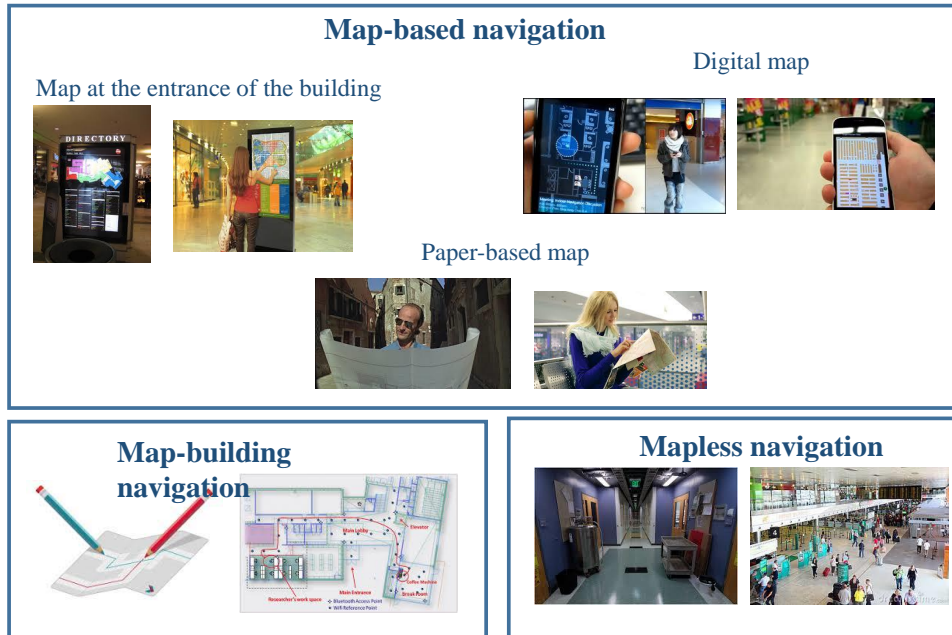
Map-based navigation

Map at the entrance of the building

Digital map

DIRECTORY

Paper-based map

Map-building navigation

Main Lobby

Elevator

Main Entrance

Coffee Machine

Break Room

Researcher's work space

Bluetooth Access Point

Wifi Reference Point

Mapless navigation